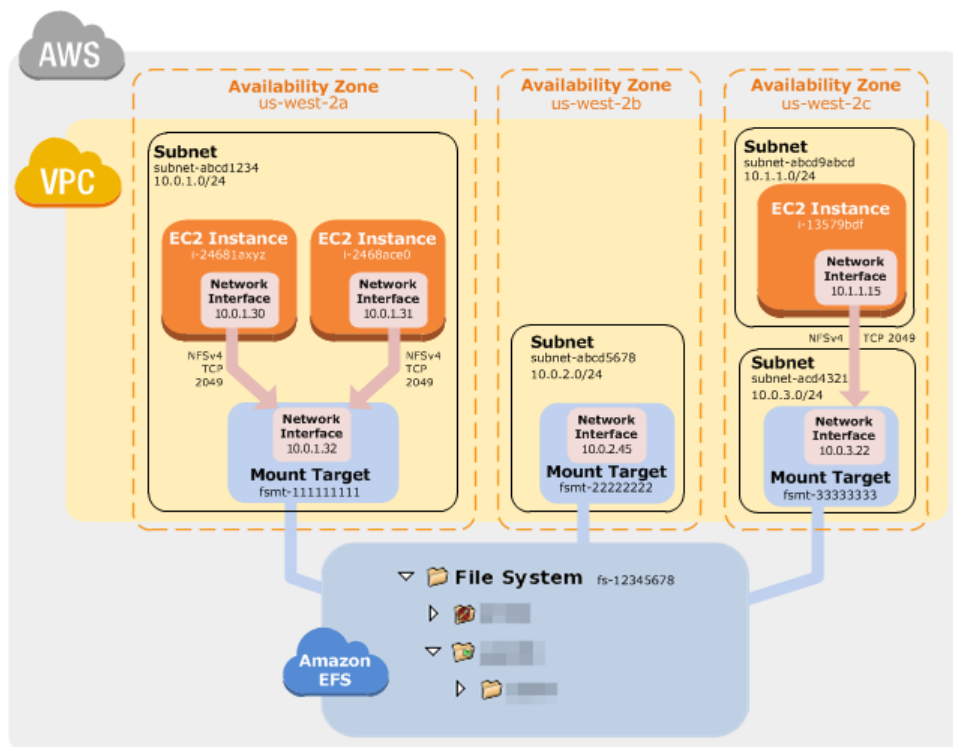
AWS

VPC

Availability Zone
us-west-2a

Subnet
subnet-abcd1234
10.0.1.0/24

EC2 Instance
i-24681axyz

Network Interface
10.0.1.30

EC2 Instance
i-2468ace0

Network Interface
10.0.1.31

NFSv4
TCP
2049

NFSv4
TCP
2049

Network Interface
10.0.1.32

Mount Target
fsmt-11111111

Availability Zone
us-west-2b

Subnet
subnet-abcd5678
10.0.2.0/24

Network Interface
10.0.2.45

Mount Target
fsmt-22222222

Availability Zone
us-west-2c

Subnet
subnet-abcd9abcd
10.1.1.0/24

EC2 Instance
i-13579bdf

Network Interface
10.1.1.15

NFSv4 TCP 2049

Subnet
subnet-acd4321
10.0.3.0/24

Network Interface
10.0.3.22

Mount Target
fsmt-33333333

File System fs-12345678

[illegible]

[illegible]

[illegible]

Amazon EFS